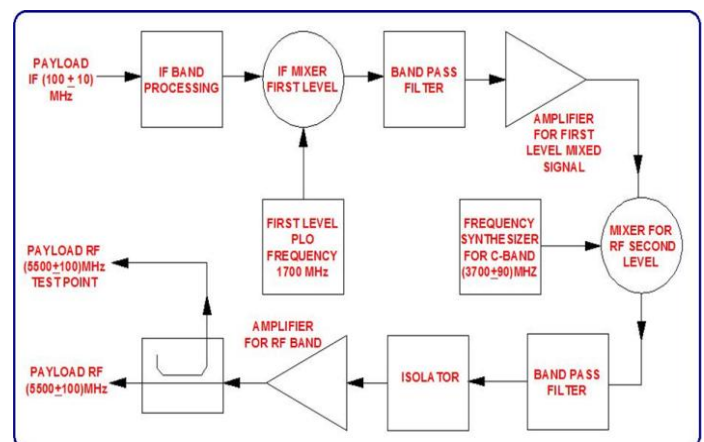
PAYLOAD IF (100 $\pm$ 10) MHz

IF BAND PROCESSING

IF MIXER FIRST LEVEL

BAND PASS FILTER

AMPLIFIER FOR FIRST LEVEL MIXED SIGNAL

FIRST LEVEL PLO FREQUENCY 1700 MHz

FREQUENCY SYNTHE SIZER FOR C-BAND (3700$\pm$90) MHZ

MIXER FOR RF SECOND LEVEL

PAYLOAD RF (5500$\pm$100)MHz TEST POINT

AMPLIFIER FOR RF BAND

PAYLOAD RF (5500$\pm$100)MHz

ISOLATOR

BAND PASS FILTER